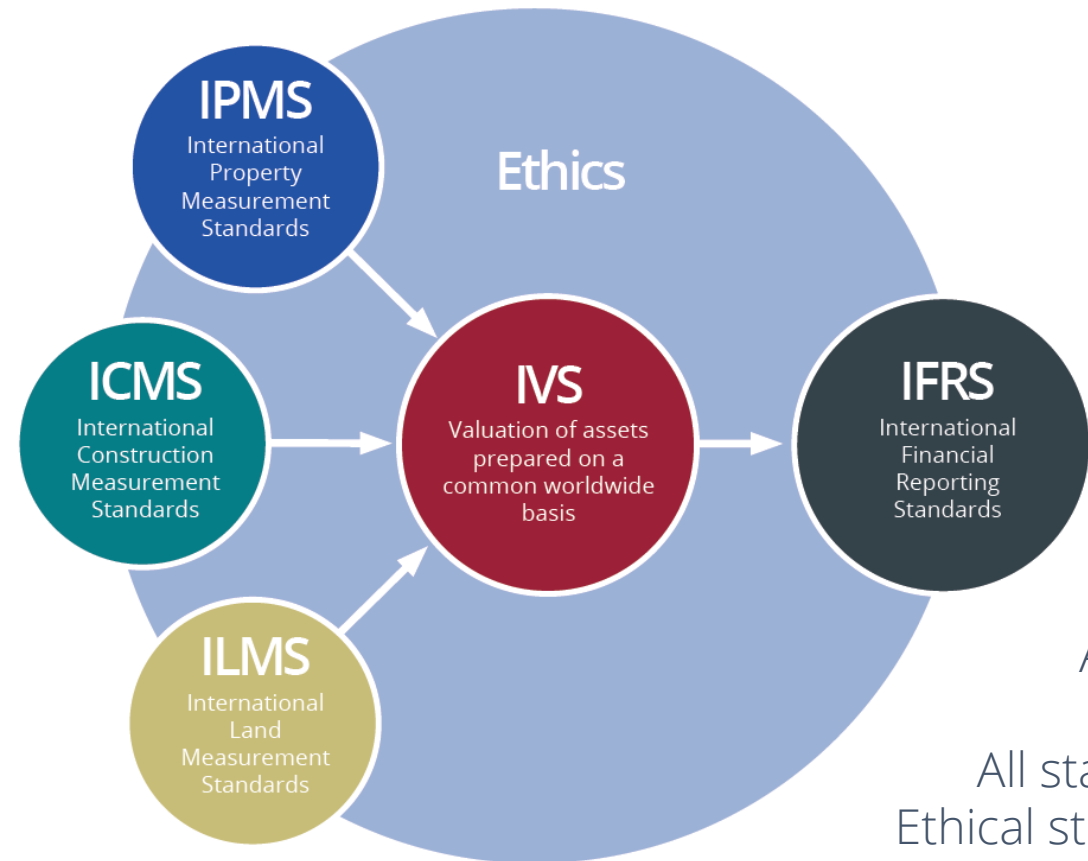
IPMS
International Property Measurement Standards

Ethics

ICMS
International Construction Measurement Standards

IVS
Valuation of assets prepared on a common worldwide basis

IFRS
International Financial Reporting Standards

ILMS
International Land Measurement Standards

A

All sta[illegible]
Ethical st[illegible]